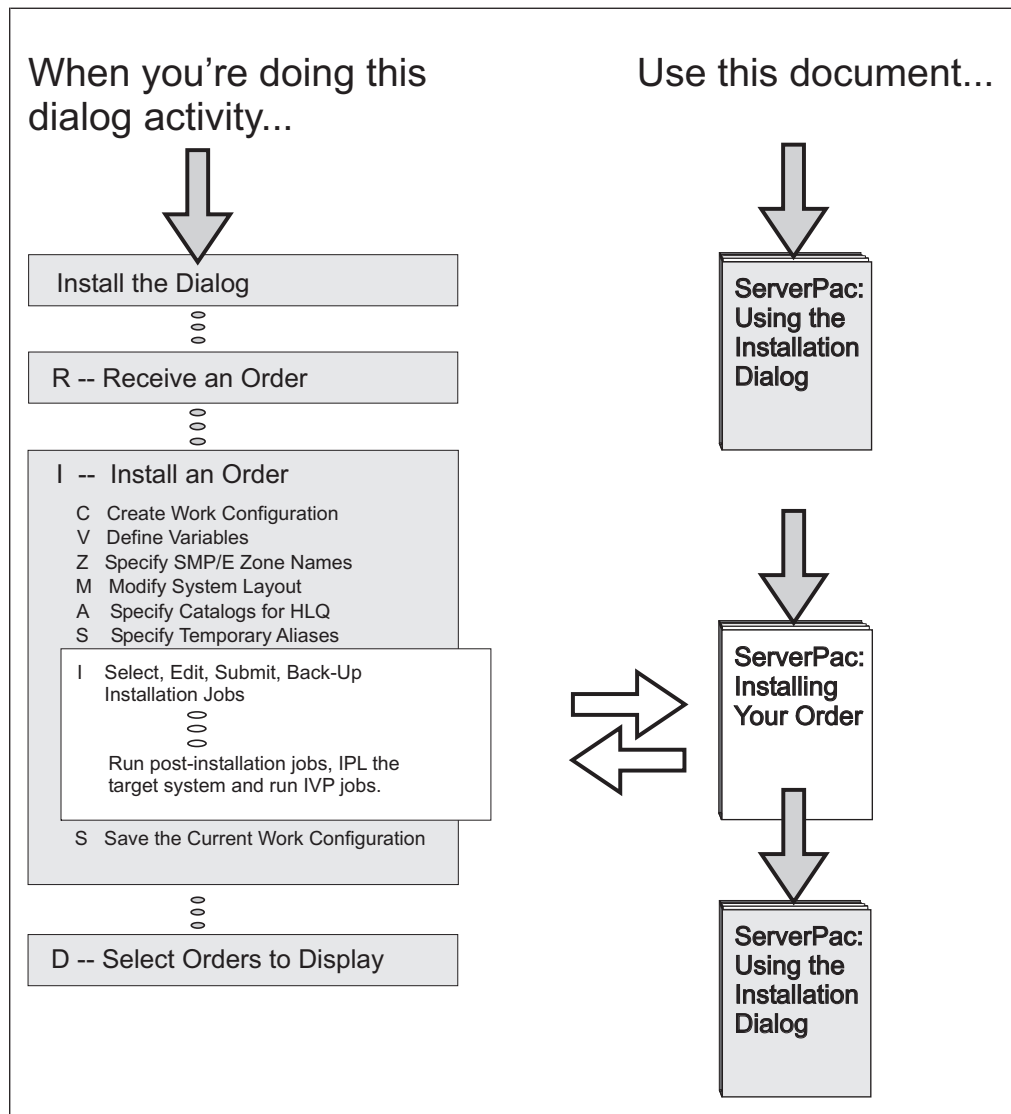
When you're doing this dialog activity...

Install the Dialog

R -- Receive an Order

I -- Install an Order

C Create Work Configuration
V Define Variables
Z Specify SMP/E Zone Names
M Modify System Layout
A Specify Catalogs for HLQ
S Specify Temporary Aliases

I Select, Edit, Submit, Back-Up Installation Jobs

Run post-installation jobs, IPL the target system and run IVP jobs.

S Save the Current Work Configuration

D -- Select Orders to Display

Use this document...

ServerPac: Using the Installation Dialog

ServerPac: Installing Your Order

ServerPac: Using the Installation Dialog